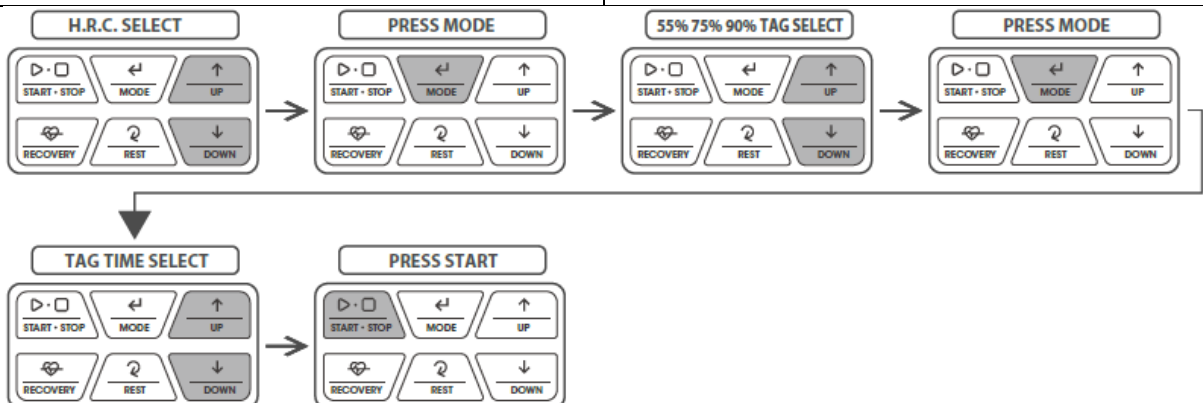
H.R.C. SELECT

START • STOP
MODE
UP
RECOVERY
REST
DOWN

PRESS MODE

START • STOP
MODE
UP
RECOVERY
REST
DOWN

55% 75% 90% TAG SELECT

START • STOP
MODE
UP
RECOVERY
REST
DOWN

PRESS MODE

START • STOP
MODE
UP
RECOVERY
REST
DOWN

TAG TIME SELECT

START • STOP
MODE
UP
RECOVERY
REST
DOWN

PRESS START

START • STOP
MODE
UP
RECOVERY
REST
DOWN